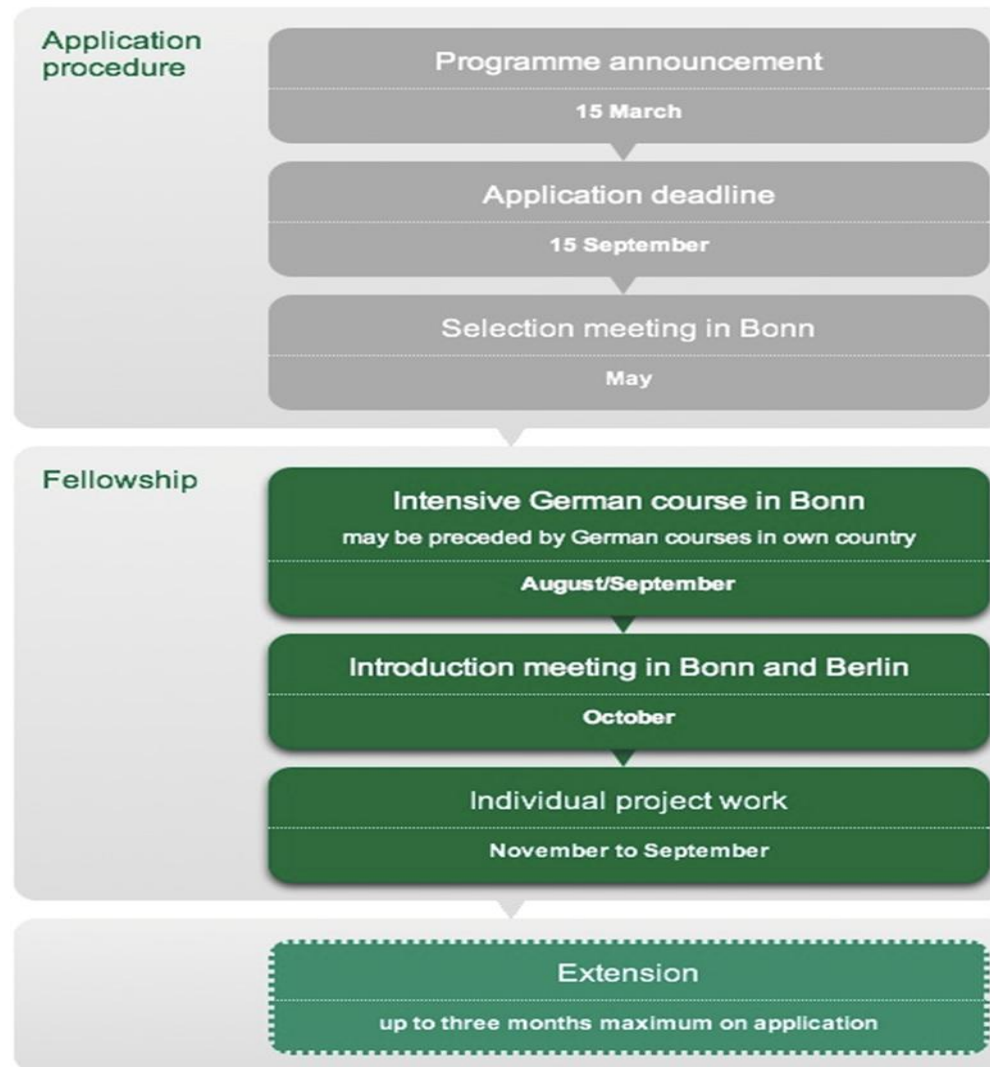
Application procedure

Programme announcement

15 March

Application deadline

15 September

Selection meeting in Bonn

May

Fellowship

Intensive German course in Bonn

may be preceded by German courses in own country

August/September

Introduction meeting in Bonn and Berlin

October

Individual project work

November to September

Extension

up to three months maximum on application